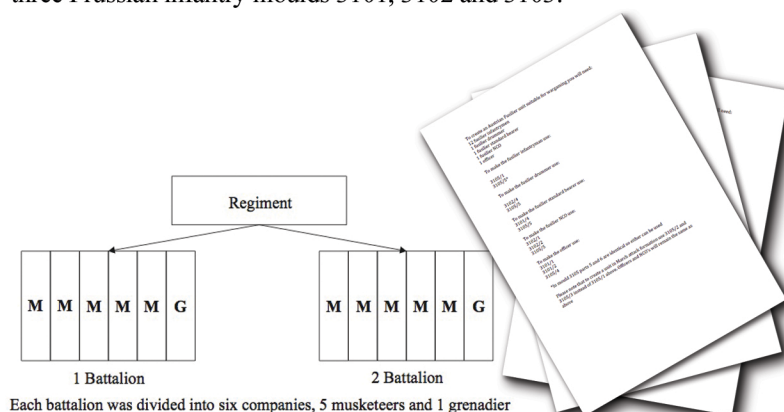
three Prussian infantry moulds 3101, 3102 and 3103.

Regiment

| M | M | M | M | M | G |
|---|---|---|---|---|---|

| M | M | M | M | M | G |
|---|---|---|---|---|---|

1 Battalion

2 Battalion

Each battalion was divided into six companies, 5 musketeers and 1 grenadier

To create an Austrian Fusilier unit suitable for wargaming you will need:
12 fusilier infantrymen
1 fusilier drummer
1 fusilier standard bearer
1 fusilier NCO
1 officer

To make the fusilier infantryman use:
3101/1
3101/2*

To make the fusilier drummer use:
3102/4
3101/5

To make the fusilier standard bearer use:
3102/4
3101/6

To make the fusilier NCO use:
3102/1
3101/2
3101/3

To make the officer use:
3101/3
3101/4
3101/6

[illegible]

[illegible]